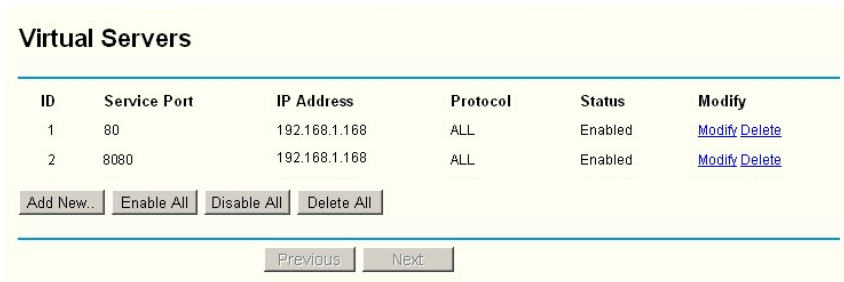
Virtual Servers

| ID | Service Port | IP Address | Protocol | Status | Modify |
|---|---|---|---|---|---|
| 1 | 80 | 192.168.1.168 | ALL | Enabled | Modify Delete |
| 2 | 8080 | 192.168.1.168 | ALL | Enabled | Modify Delete |

Add New.. Enable All Disable All Delete All

Previous Next